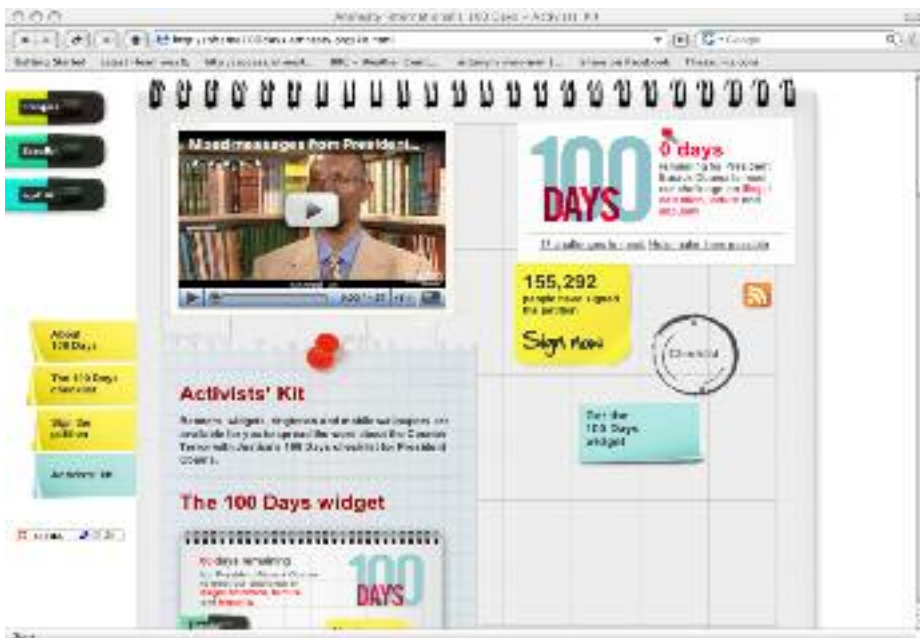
Amnesty International | 100 Days - Activists' Kit

Google

Getting Started

Mixed messages from President...

100 DAYS

0 days

155,292 people have signed the petition

Sign now

About 100 Days

The 100 Days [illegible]

Sign the petition

Activists' kit

Activists' Kit

Banners, widgets, ringtones and mobile wallpapers are available for you to spread the word about the Counter Terror with Justice's 100 Days checklist for President Obama.

Get the 100 Days widget

The 100 Days widget

0 days remaining

100 DAYS

Done